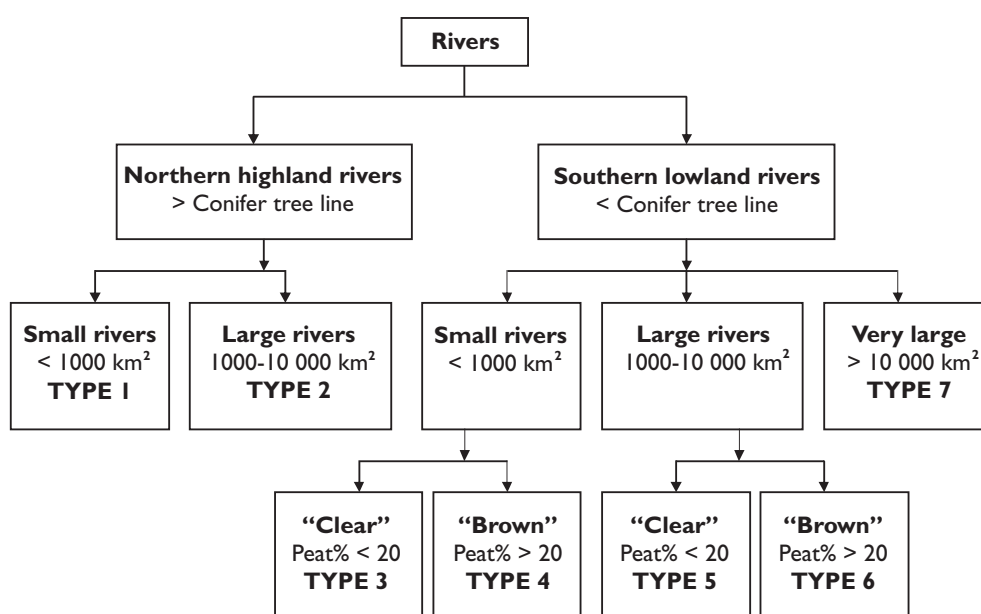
Rivers

Northern highland rivers
> Conifer tree line

Southern lowland rivers
< Conifer tree line

Small rivers
< 1000 km$^2$
TYPE 1

Large rivers
1000-10 000 km$^2$
TYPE 2

Small rivers
< 1000 km$^2$

Large rivers
1000-10 000 km$^2$

Very large
> 10 000 km$^2$
TYPE 7

"Clear"
Peat% < 20
TYPE 3

"Brown"
Peat% > 20
TYPE 4

"Clear"
Peat% < 20
TYPE 5

"Brown"
Peat% > 20
TYPE 6